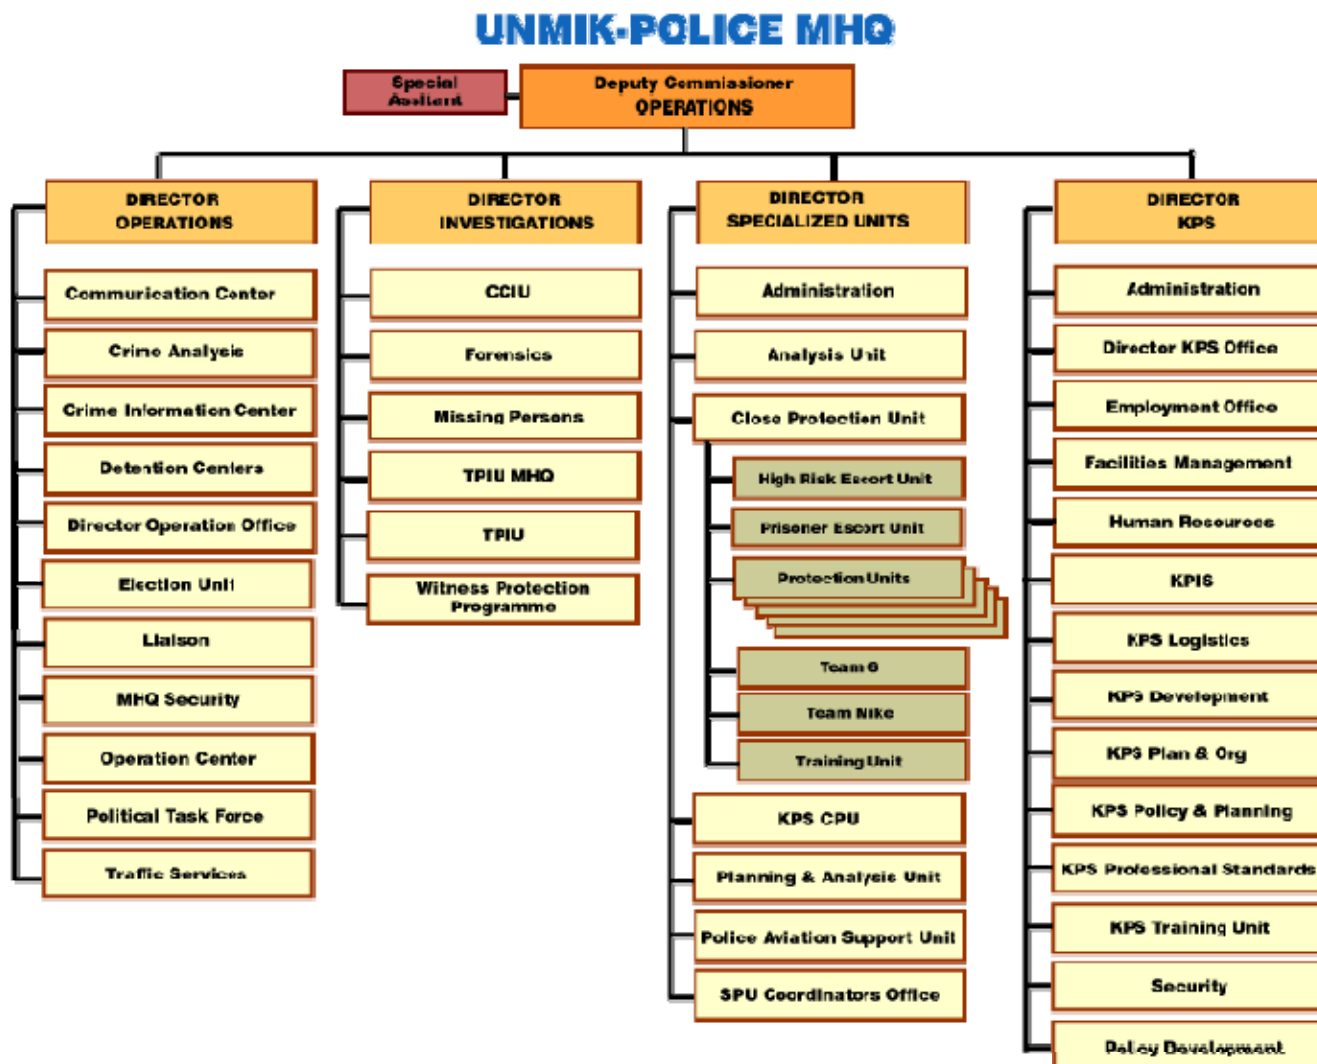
UNMIK-POLICE MHQ

Special Assistant

Deputy Commissioner OPERATIONS

DIRECTOR OPERATIONS

Communication Center

Crime Analysis

Crime Information Center

Detention Centers

Director Operation Office

Election Unit

Liaison

MHQ Security

Operation Center

Political Task Force

Traffic Services

DIRECTOR INVESTIGATIONS

CCIU

Forensics

Missing Persons

TPIU MHQ

TPIU

Witness Protection Programme

DIRECTOR SPECIALIZED UNITS

Administration

Analysis Unit

Close Protection Unit

High Risk Escort Unit

Prisoner Escort Unit

Protection Units

Team 6

Team Nike

Training Unit

KPS CPU

Planning & Analysis Unit

Police Aviation Support Unit

SPU Coordinators Office

DIRECTOR KPS

Administration

Director KPS Office

Employment Office

Facilities Management

Human Resources

KPIS

KPS Logistics

KPS Development

KPS Plan & Org

KPS Policy & Planning

KPS Professional Standards

KPS Training Unit

Security

Policy Development